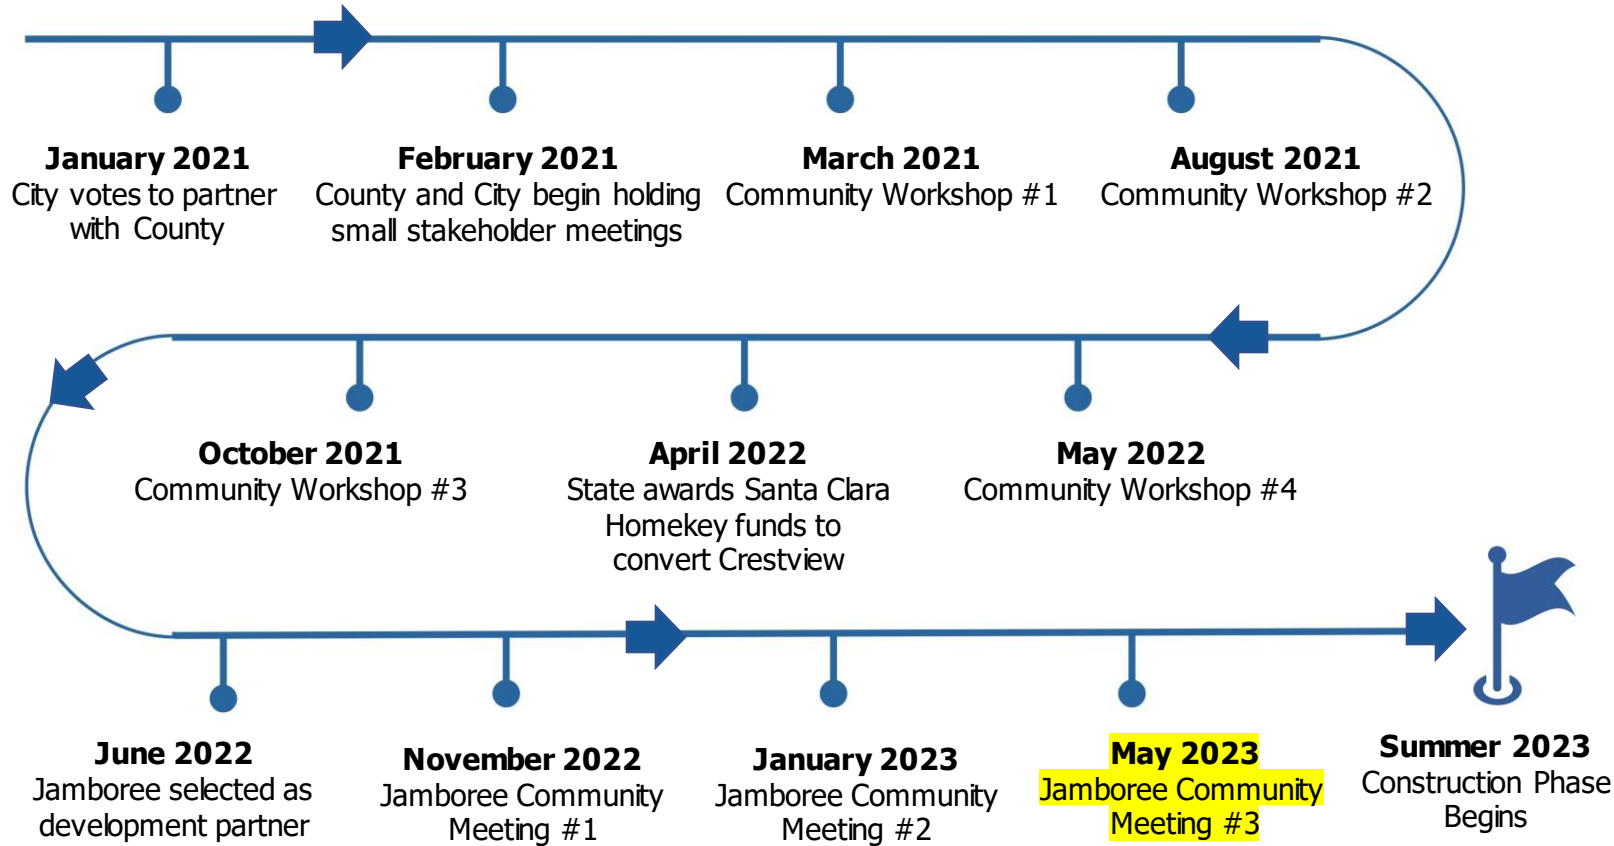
**January 2021**
City votes to partner with County

**February 2021**
County and City begin holding small stakeholder meetings

**March 2021**
Community Workshop #1

**August 2021**
Community Workshop #2

**October 2021**
Community Workshop #3

**April 2022**
State awards Santa Clara Homekey funds to convert Crestview

**May 2022**
Community Workshop #4

**June 2022**
Jamboree selected as development partner

**November 2022**
Jamboree Community Meeting #1

**January 2023**
Jamboree Community Meeting #2

**May 2023**
Jamboree Community Meeting #3

**Summer 2023**
Construction Phase Begins